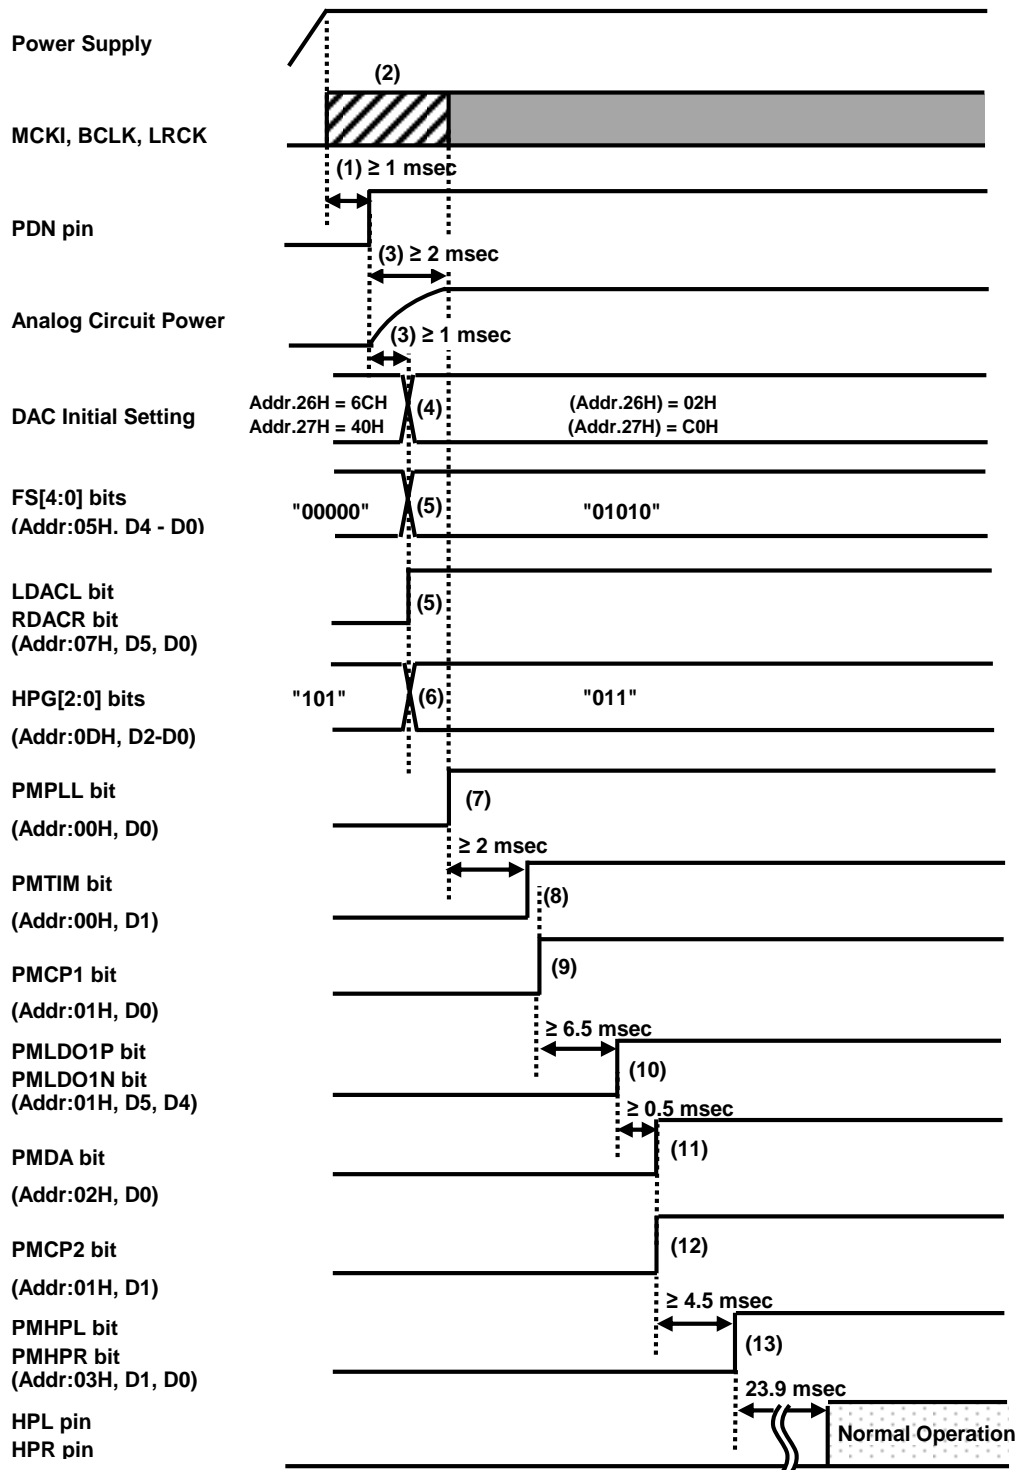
Power Supply

(2)

MCKI, BCLK, LRCK

(1) ≥ 1 msec

PDN pin

(3) ≥ 2 msec

Analog Circuit Power

(3) ≥ 1 msec

DAC Initial Setting

Addr.26H = 6CH
Addr.27H = 40H

(4)

(Addr.26H) = 02H
(Addr.27H) = C0H

FS[4:0] bits
(Addr:05H, D4 - D0)

"00000"

(5)

"01010"

LDACL bit
RDACR bit
(Addr:07H, D5, D0)

(5)

HPG[2:0] bits
(Addr:0DH, D2-D0)

"101"

(6)

"011"

PMPLL bit
(Addr:00H, D0)

(7)

≥ 2 msec

PMTIM bit
(Addr:00H, D1)

(8)

PMCP1 bit
(Addr:01H, D0)

(9)

≥ 6.5 msec

PMLDO1P bit
PMLDO1N bit
(Addr:01H, D5, D4)

(10)

≥ 0.5 msec

PMDA bit
(Addr:02H, D0)

(11)

PMCP2 bit
(Addr:01H, D1)

(12)

≥ 4.5 msec

PMHPL bit
PMHPR bit
(Addr:03H, D1, D0)

(13)

23.9 msec

HPL pin
HPR pin

Normal Operation